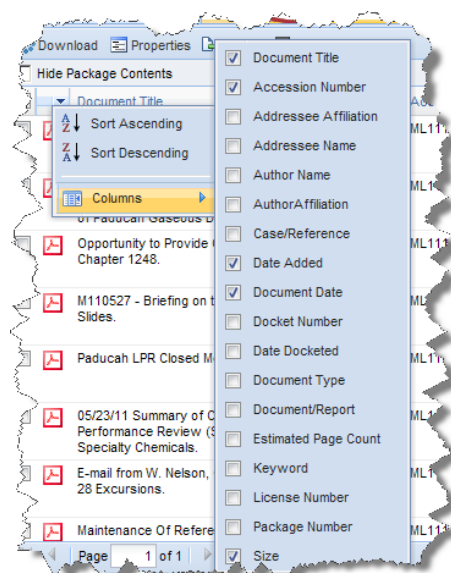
Download Properties

Hide Package Contents

Document Title

Sort Ascending

Sort Descending

Columns

of Paducah Gaseous D

Opportunity to Provide Chapter 1248.

M110527 - Briefing on t Slides.

Paducah LPR Closed M

05/23/11 Summary of C Performance Review (S Specialty Chemicals.

E-mail from W. Nelson, 28 Excursions.

Maintenance Of Refere

Page 1 of 1

ML11

ML11

ML

ML11

Document Title

Accession Number

Addressee Affiliation

Addressee Name

Author Name

AuthorAffiliation

Case/Reference

Date Added

Document Date

Docket Number

Date Docketed

Document Type

Document/Report

Estimated Page Count

Keyword

License Number

Package Number

Size